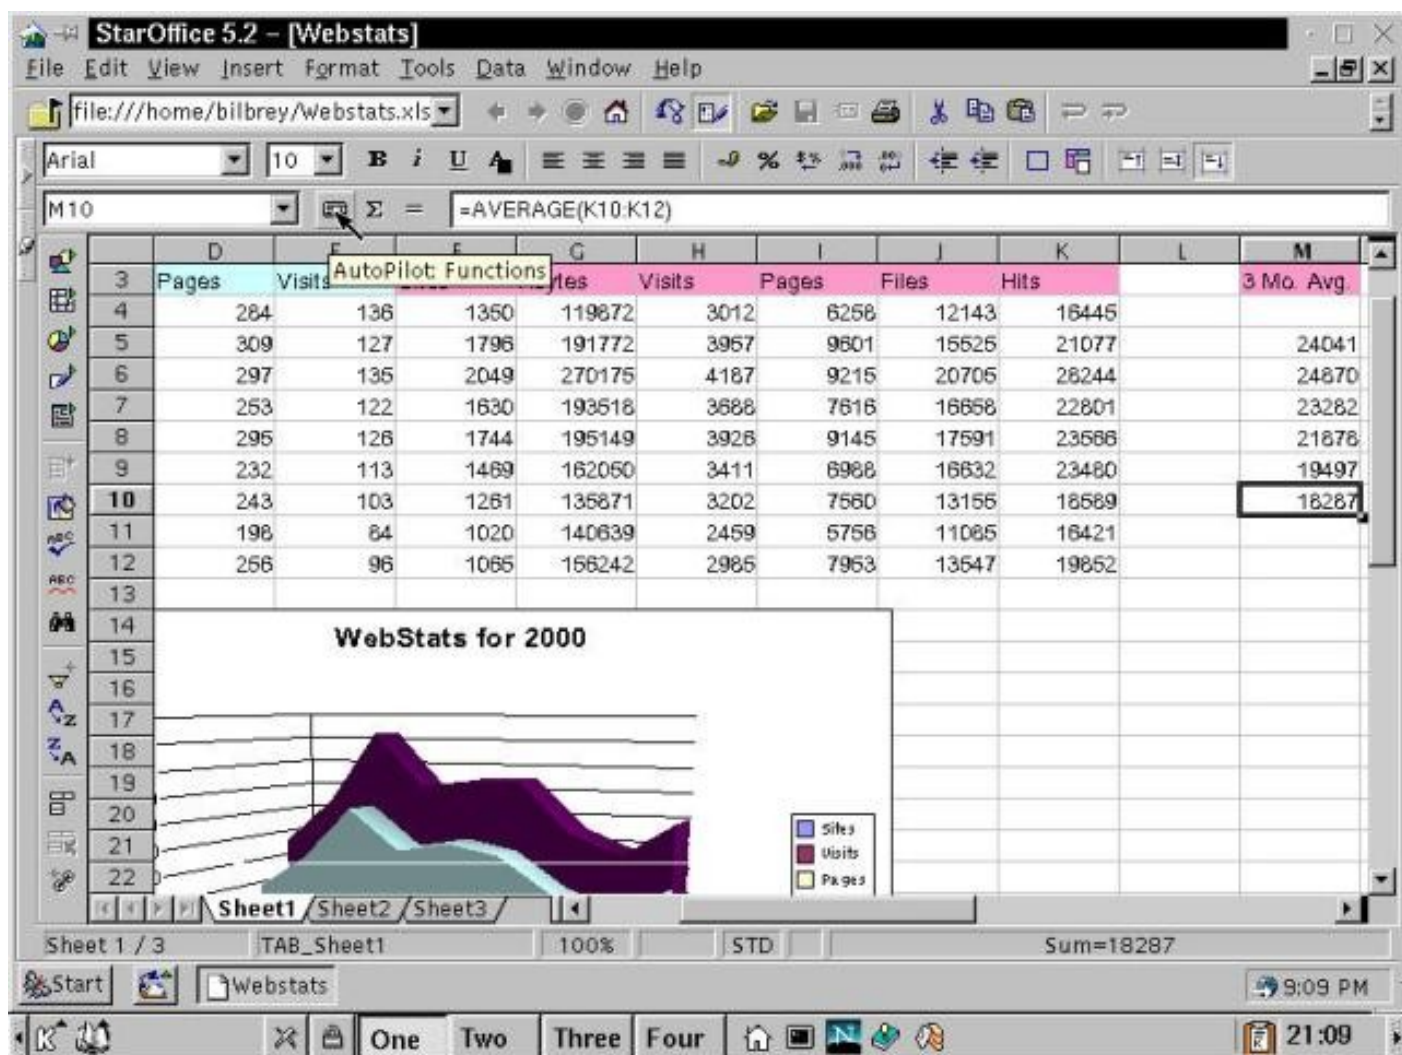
StarOffice 5.2 – [Webstats]

File Edit View Insert Format Tools Data Window Help

file:///home/bilbrey/Webstats.xls

Arial 10

M10 Σ = =AVERAGE(K10:K12)

AutoPilot: Functions

| | D | E | F | G | H | I | J | K | L | M |
|---|---|---|---|---|---|---|---|---|---|---|
| 3 | Pages | Visits | | ytes | Visits | Pages | Files | Hits | | 3 Mo. Avg. |
| 4 | 284 | 136 | 1350 | 119872 | 3012 | 6258 | 12143 | 16445 | | |
| 5 | 309 | 127 | 1796 | 191772 | 3957 | 9601 | 15525 | 21077 | | 24041 |
| 6 | 297 | 135 | 2049 | 270175 | 4187 | 9215 | 20705 | 28244 | | 24870 |
| 7 | 253 | 122 | 1630 | 193518 | 3686 | 7616 | 16658 | 22801 | | 23282 |
| 8 | 295 | 126 | 1744 | 195149 | 3926 | 9145 | 17591 | 23586 | | 21876 |
| 9 | 232 | 113 | 1469 | 162050 | 3411 | 6988 | 16632 | 23480 | | 19497 |
| 10 | 243 | 103 | 1261 | 135871 | 3202 | 7560 | 13156 | 18569 | | 18287 |
| 11 | 198 | 84 | 1020 | 140639 | 2459 | 5756 | 11065 | 16421 | | |
| 12 | 256 | 96 | 1065 | 156242 | 2965 | 7953 | 13547 | 19852 | | |
| 13 | | | | | | | | | | |

WebStats for 2000

Sites
Visits
Pages

Sheet1 Sheet2 Sheet3

Sheet 1 / 3 TAB_Sheet1 100% STD Sum=18287

Start Webstats 9:09 PM

One Two Three Four 21:09